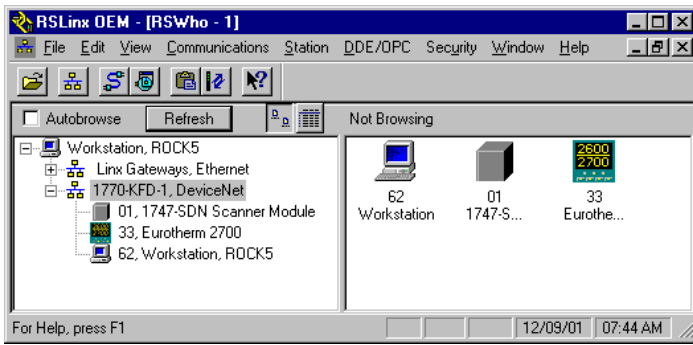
RSLinx OEM - [RSWho - 1]

File Edit View Communications Station DDE/OPC Security Window Help

Autobrowse Refresh

Not Browsing

Workstation, ROCK5
Linx Gateways, Ethernet
1770-KFD-1, DeviceNet
01, 1747-SDN Scanner Module
33, Eurotherm 2700
62, Workstation, ROCK5

62
Workstation

01
1747-S...

2600
2700
33
Eurothe...

For Help, press F1 12/09/01 07:44 AM